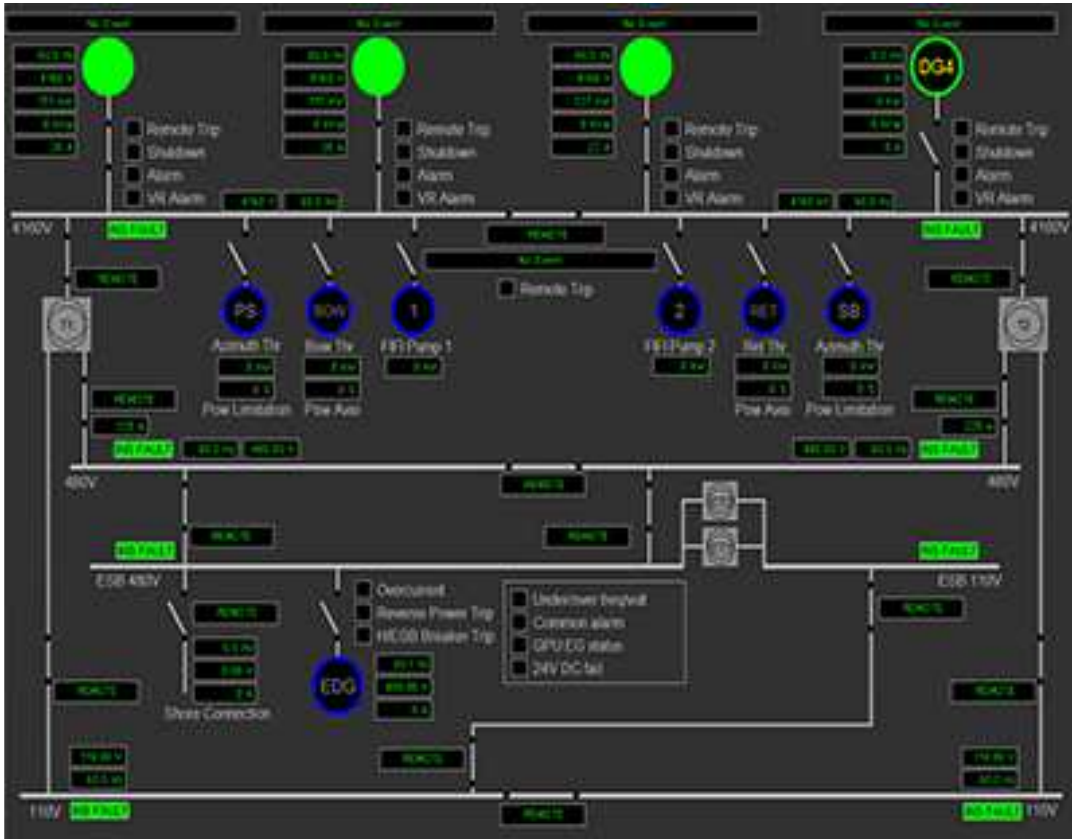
No Event
No Event
No Event
No Event

DG4

Remote Trip
Shutdown
Alarm
VR Alarm

Remote Trip
Shutdown
Alarm
VR Alarm

Remote Trip
Shutdown
Alarm
VR Alarm

Remote Trip
Shutdown
Alarm
VR Alarm

4160V
INS FAULT
REMOTE
INS FAULT
4160V

No Event
Remote Trip

REMOTE
REMOTE

PS
BOW
1
2
RET
SB

Azimuth Thr
Bow Thr
FiFi Pump 1
FiFi Pump 2
Ret Thr
Azimuth Thr

Pow Limitation
Pow Avai
Pow Avai
Pow Limitation

REMOTE
REMOTE
INS FAULT
INS FAULT

480V
REMOTE
480V

INS FAULT
REMOTE
REMOTE
INS FAULT

ESB 480V
ESB 110V

REMOTE
Overcurrent
Reverse Power Trip
HEGB Breaker Trip

Undervoltage
Common alarm
GPU EG status
24V DC fail

REMOTE

EDG
Shore Connection

REMOTE
REMOTE
REMOTE

110V
INS FAULT
REMOTE
INS FAULT
110V